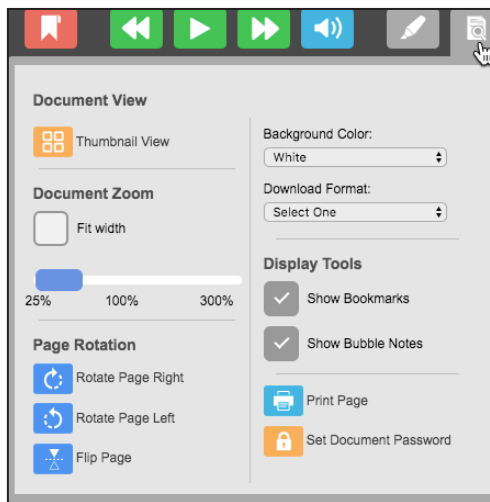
Document View

Thumbnail View

Document Zoom

Fit width

25%
100%
300%

Page Rotation

Rotate Page Right

Rotate Page Left

Flip Page

Background Color:

White

Download Format:

Select One

Display Tools

Show Bookmarks

Show Bubble Notes

Print Page

Set Document Password